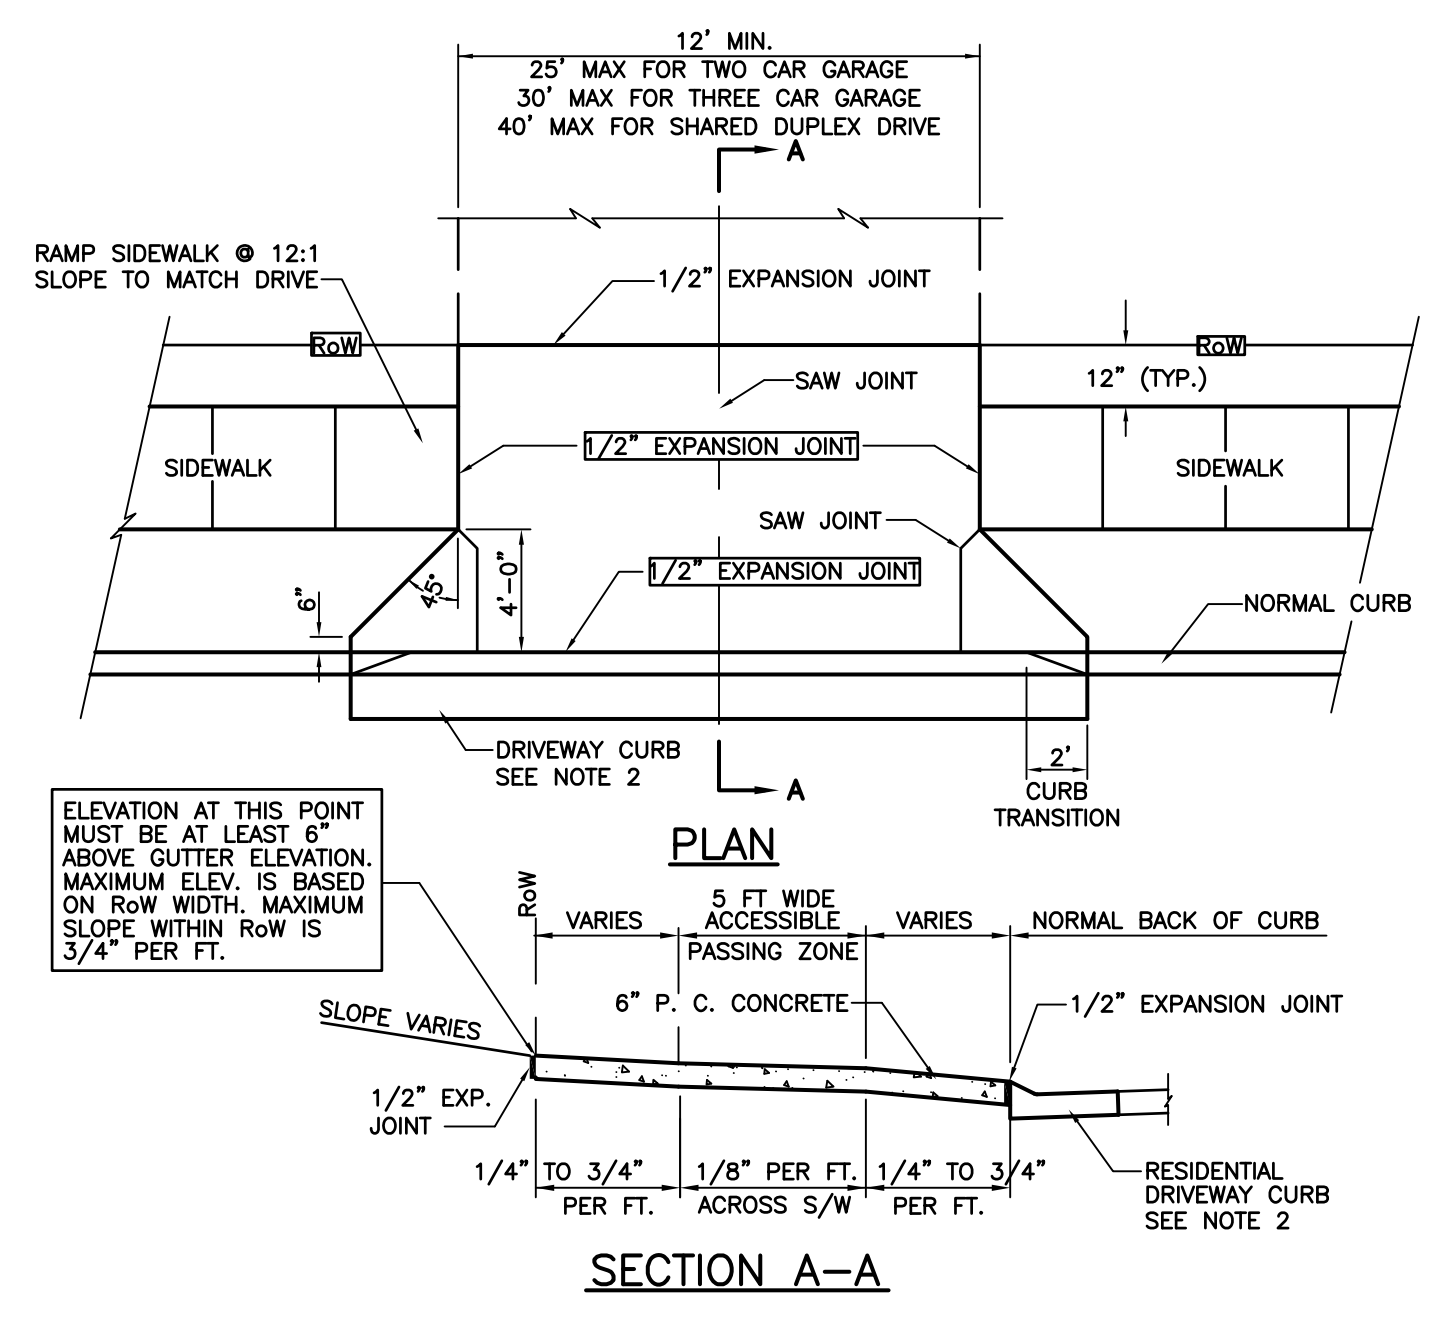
12' MIN.
25' MAX FOR TWO CAR GARAGE
30' MAX FOR THREE CAR GARAGE
40' MAX FOR SHARED DUPLEX DRIVE

A

RAMP SIDEWALK @ 12:1
SLOPE TO MATCH DRIVE

1/2" EXPANSION JOINT

RoW

RoW

SAW JOINT

12" (TYP.)

1/2" EXPANSION JOINT

SIDEWALK

SIDEWALK

SAW JOINT

45°

4'-0"

1/2" EXPANSION JOINT

6"

NORMAL CURB

DRIVEWAY CURB
SEE NOTE 2

A

2'

CURB
TRANSITION

PLAN

ELEVATION AT THIS POINT MUST BE AT LEAST 6" ABOVE GUTTER ELEVATION. MAXIMUM ELEV. IS BASED ON RoW WIDTH. MAXIMUM SLOPE WITHIN RoW IS 3/4" PER FT.

RoW

VARIES

5 FT WIDE
ACCESSIBLE
PASSING ZONE

VARIES

NORMAL BACK OF CURB

6" P. C. CONCRETE

1/2" EXPANSION JOINT

SLOPE VARIES

1/2" EXP.
JOINT

1/4" TO 3/4"
PER FT.

1/8" PER FT.
ACROSS S/W

1/4" TO 3/4"
PER FT.

RESIDENTIAL
DRIVEWAY CURB
SEE NOTE 2

SECTION A-A